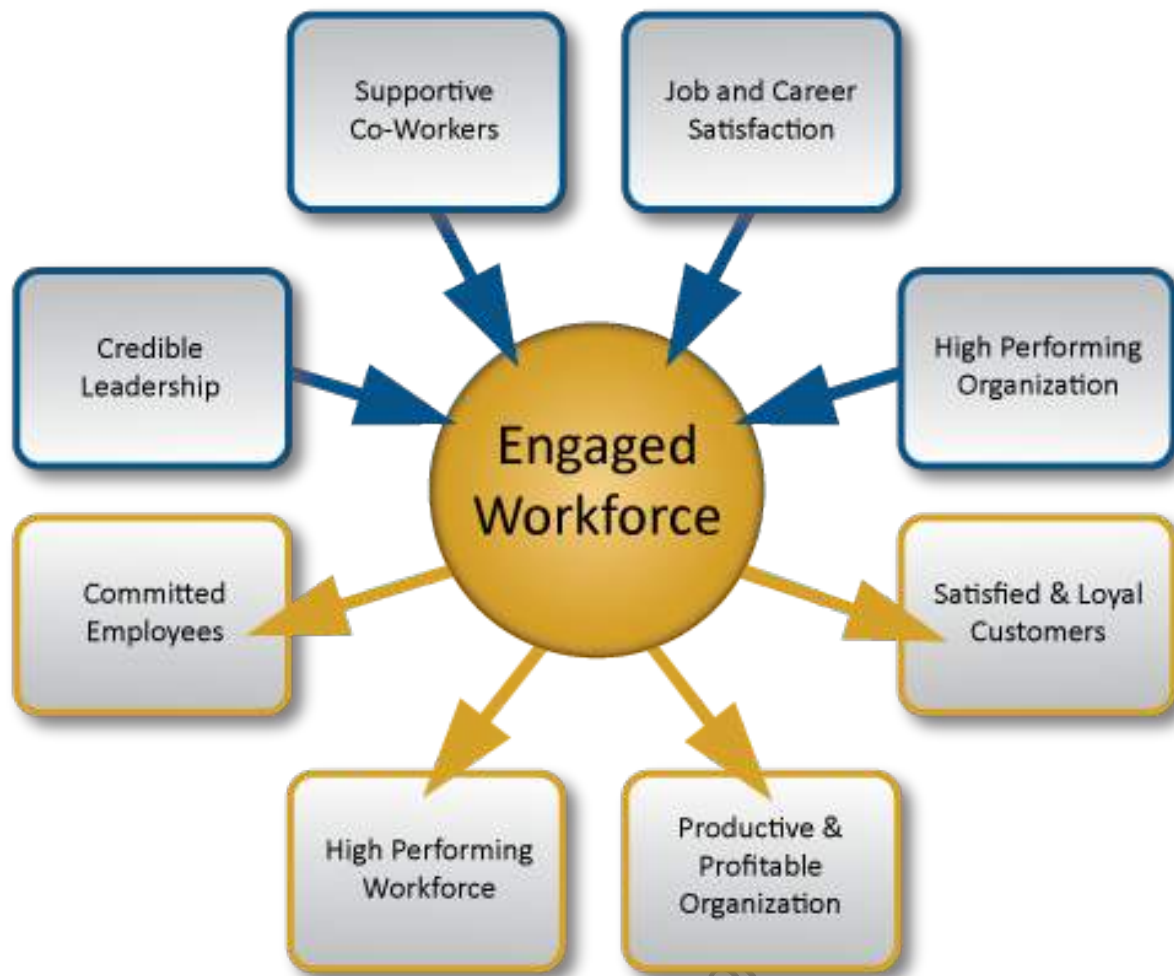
Supportive Co-Workers

Job and Career Satisfaction

Credible Leadership

High Performing Organization

Engaged Workforce

Committed Employees

Satisfied & Loyal Customers

High Performing Workforce

Productive & Profitable Organization